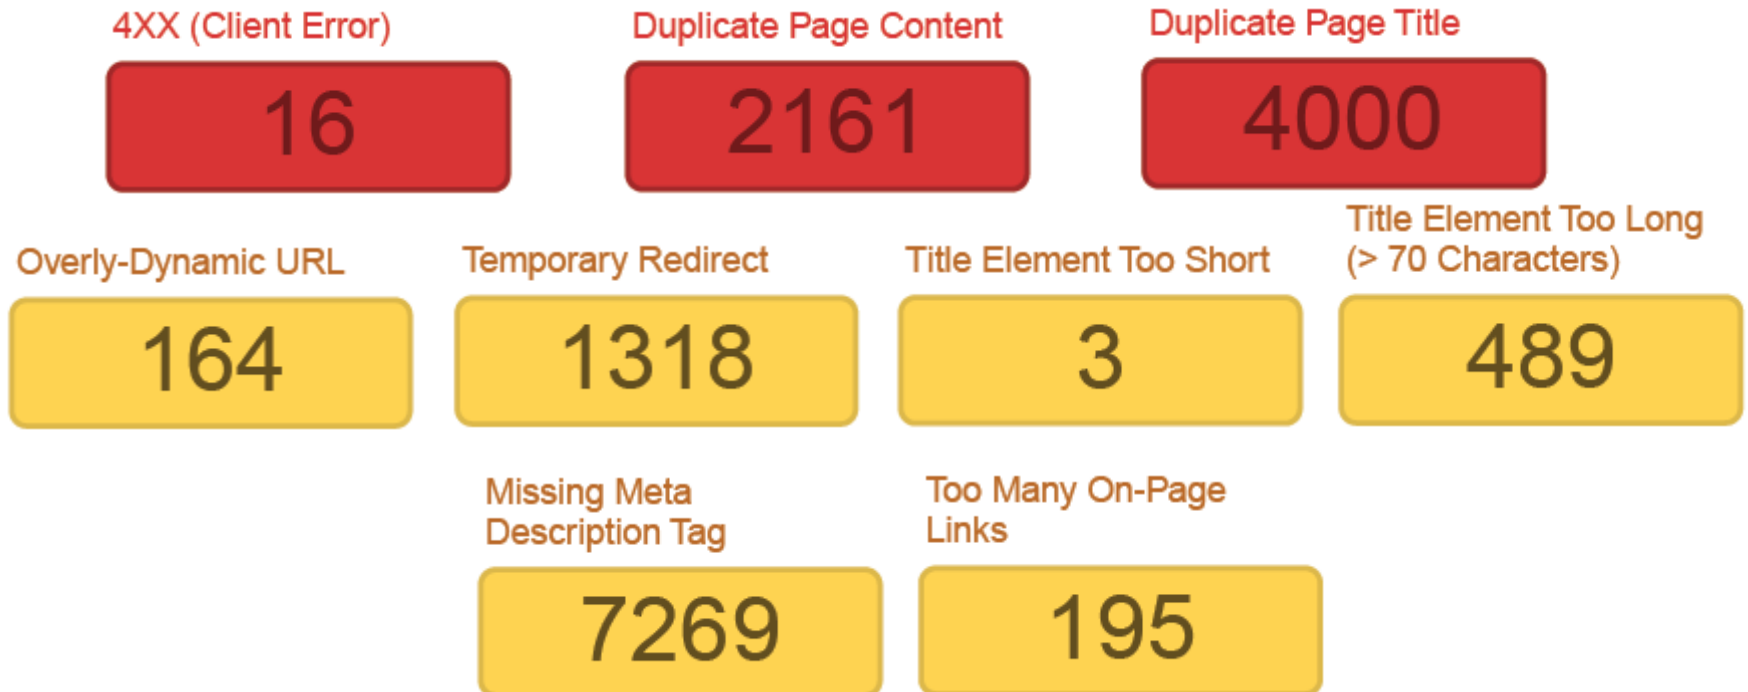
4XX (Client Error)

16

Duplicate Page Content

2161

Duplicate Page Title

4000

Overly-Dynamic URL

164

Temporary Redirect

1318

Title Element Too Short

3

Title Element Too Long (> 70 Characters)

489

Missing Meta Description Tag

7269

Too Many On-Page Links

195